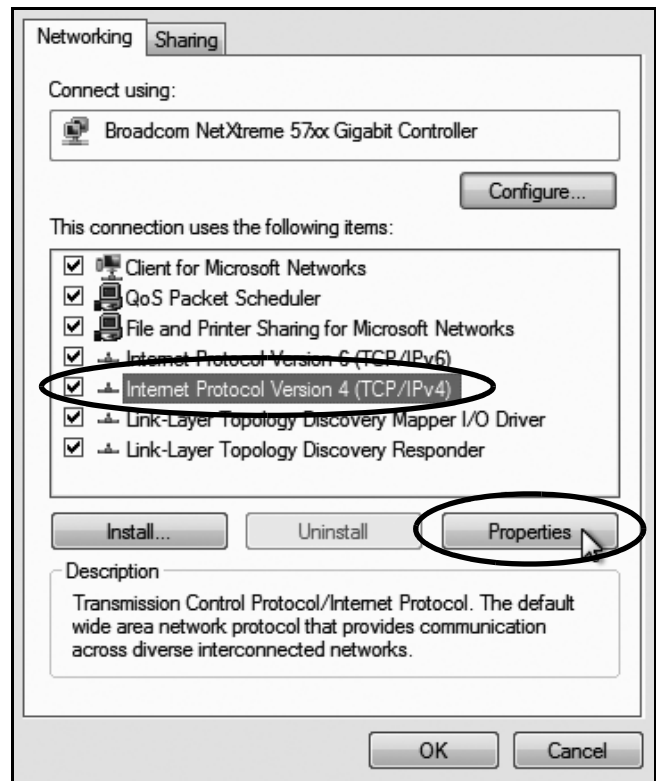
Networking | Sharing

Connect using:

Broadcom NetXtreme 57xx Gigabit Controller

Configure...

This connection uses the following items:

☑ Client for Microsoft Networks
☑ QoS Packet Scheduler
☑ File and Printer Sharing for Microsoft Networks
☑ Internet Protocol Version 6 (TCP/IPv6)
☑ Internet Protocol Version 4 (TCP/IPv4)
☑ Link-Layer Topology Discovery Mapper I/O Driver
☑ Link-Layer Topology Discovery Responder

Install... | Uninstall | Properties

Description

Transmission Control Protocol/Internet Protocol. The default wide area network protocol that provides communication across diverse interconnected networks.

OK | Cancel